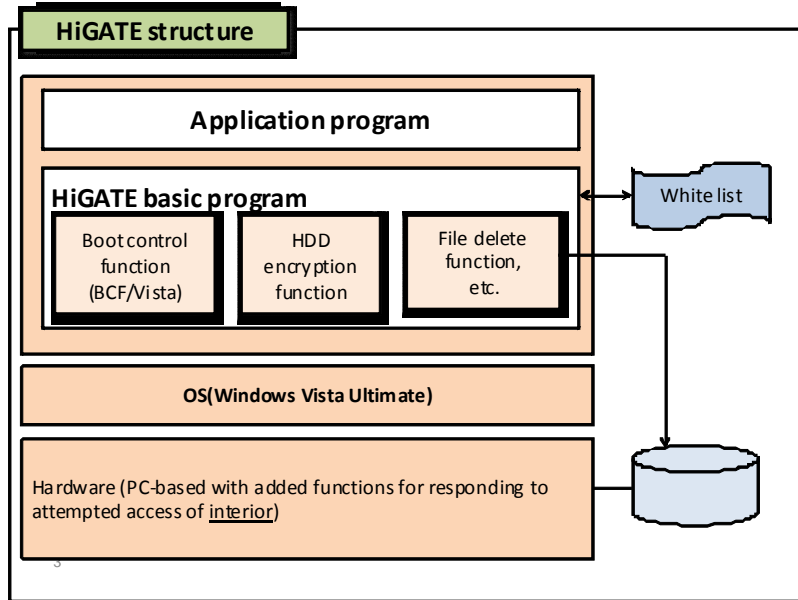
HiGATE structure

Application program

HiGATE basic program

Boot control function (BCF/Vista)

HDD encryption function

File delete function, etc.

White list

OS(Windows Vista Ultimate)

Hardware (PC-based with added functions for responding to attempted access of interior)

3